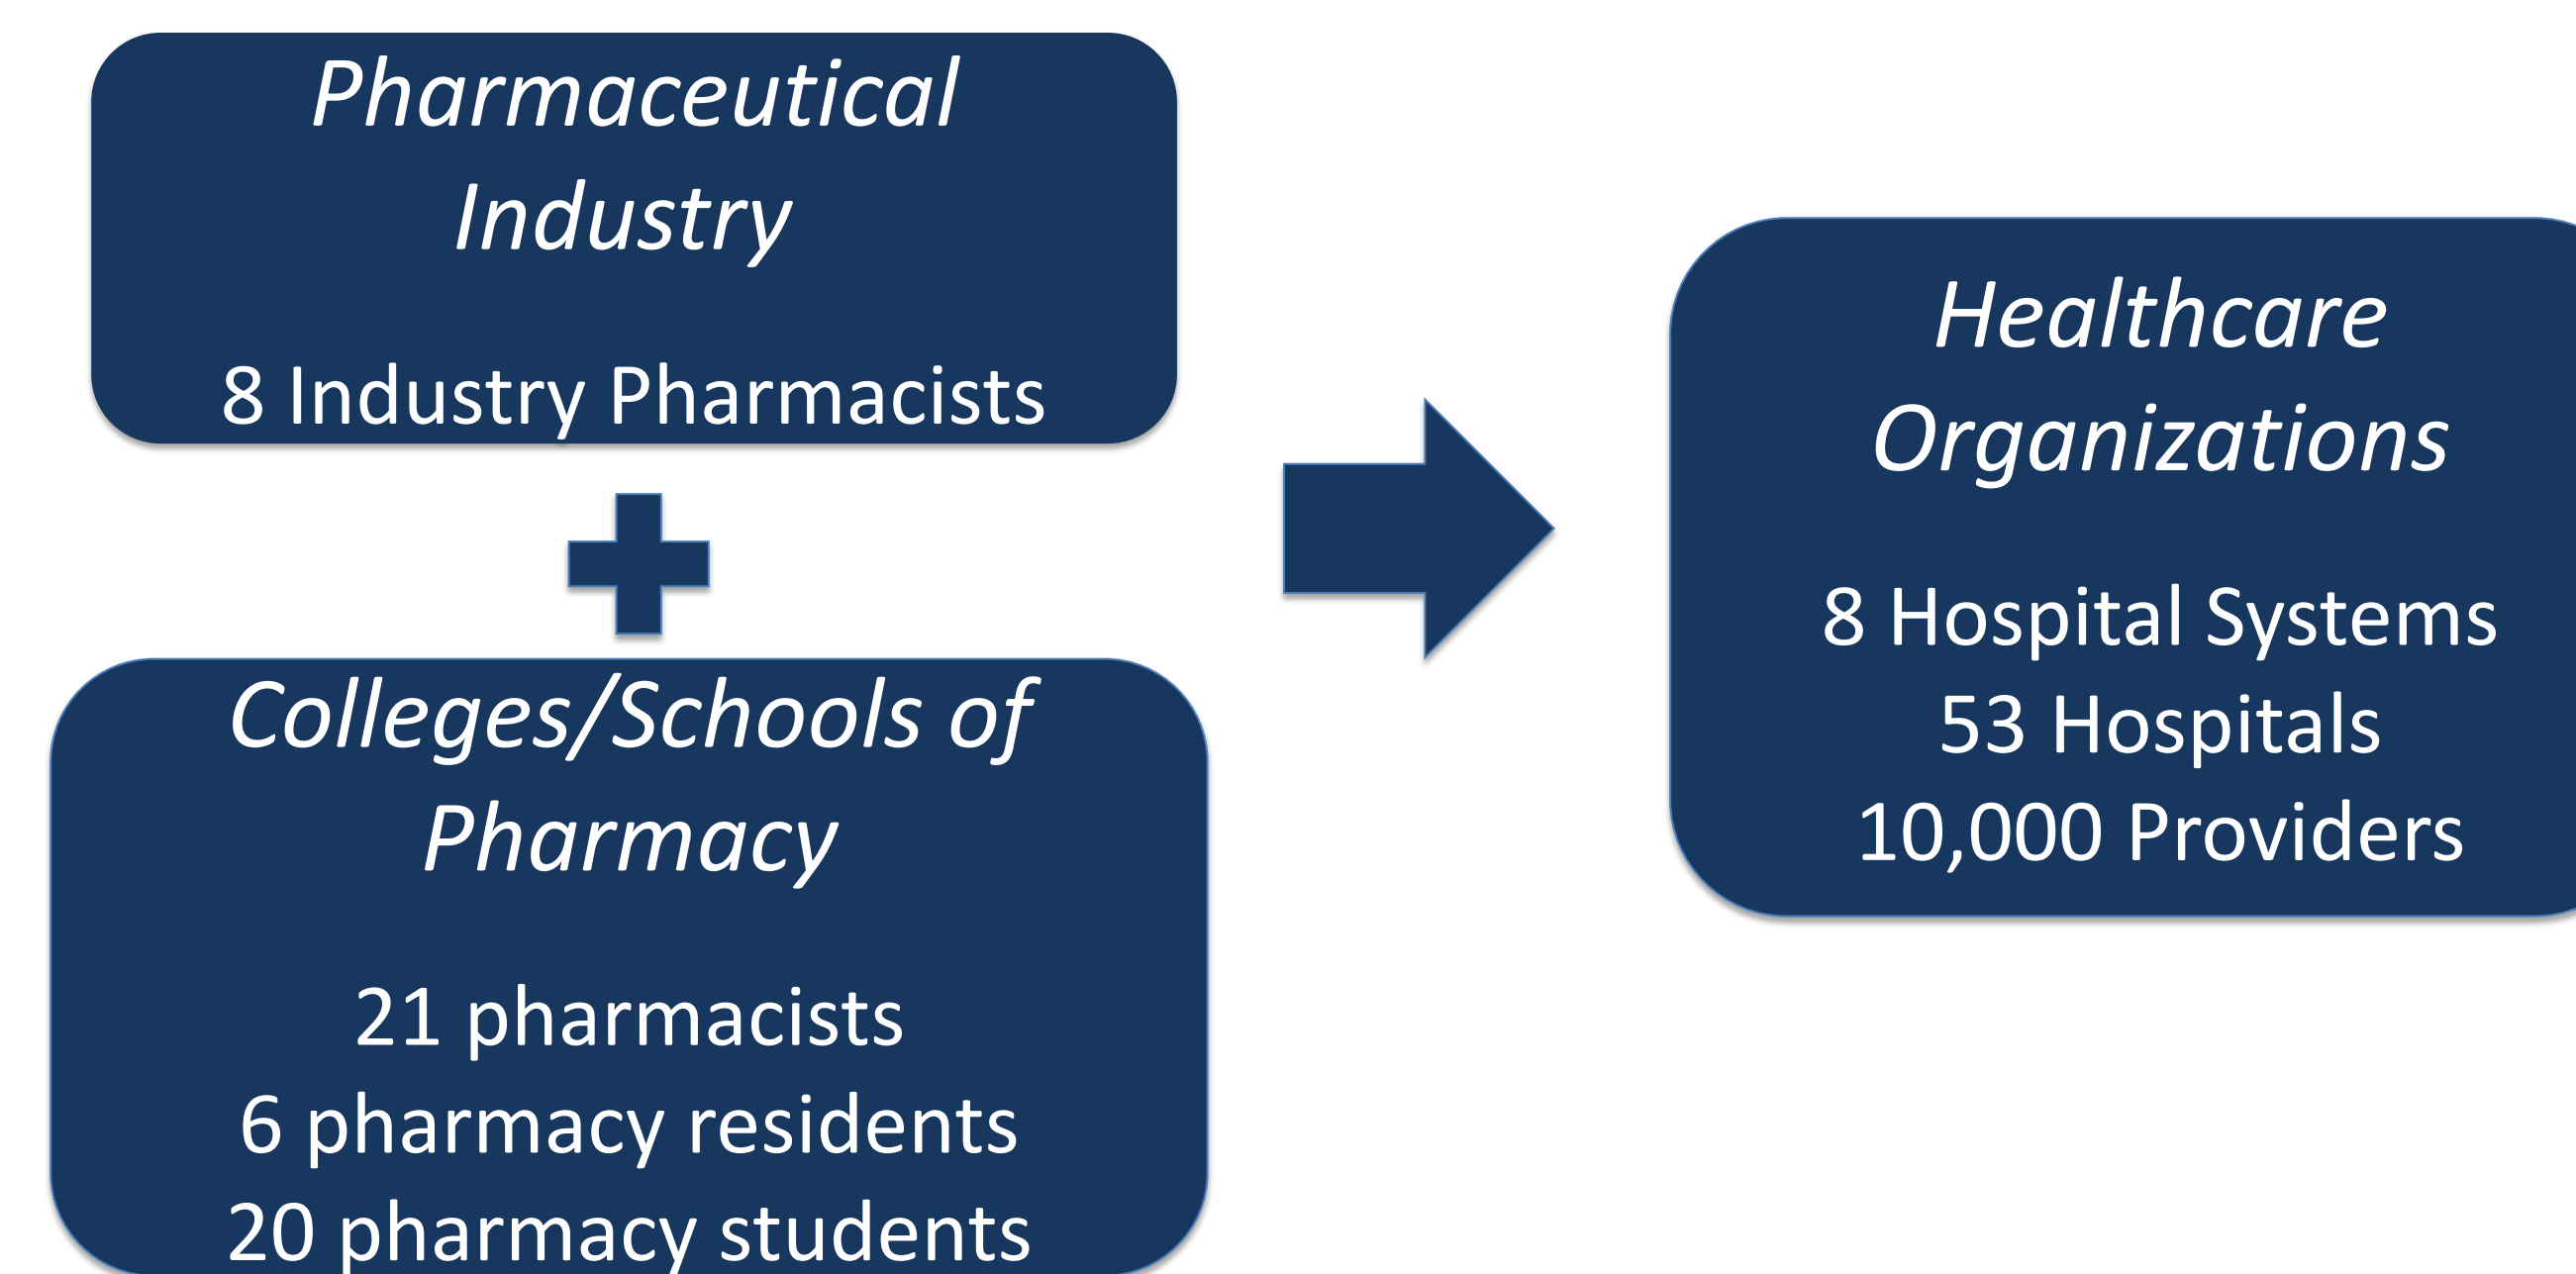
Pharmaceutical Industry

8 Industry Pharmacists

Colleges/Schools of Pharmacy

21 pharmacists
6 pharmacy residents
20 pharmacy students

Healthcare Organizations

8 Hospital Systems
53 Hospitals
10,000 Providers